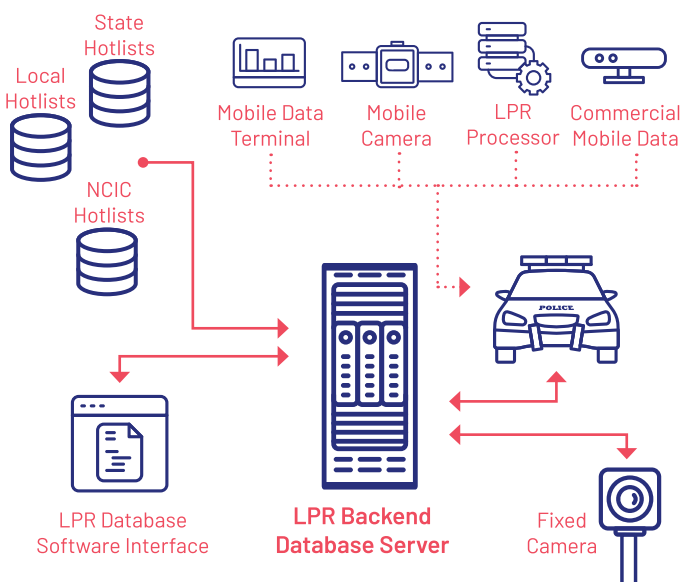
State Hotlists

Local Hotlists

NCIC Hotlists

Mobile Data Terminal

Mobile Camera

LPR Processor

Commercial Mobile Data

POLICE

LPR Database Software Interface

LPR Backend Database Server

Fixed Camera